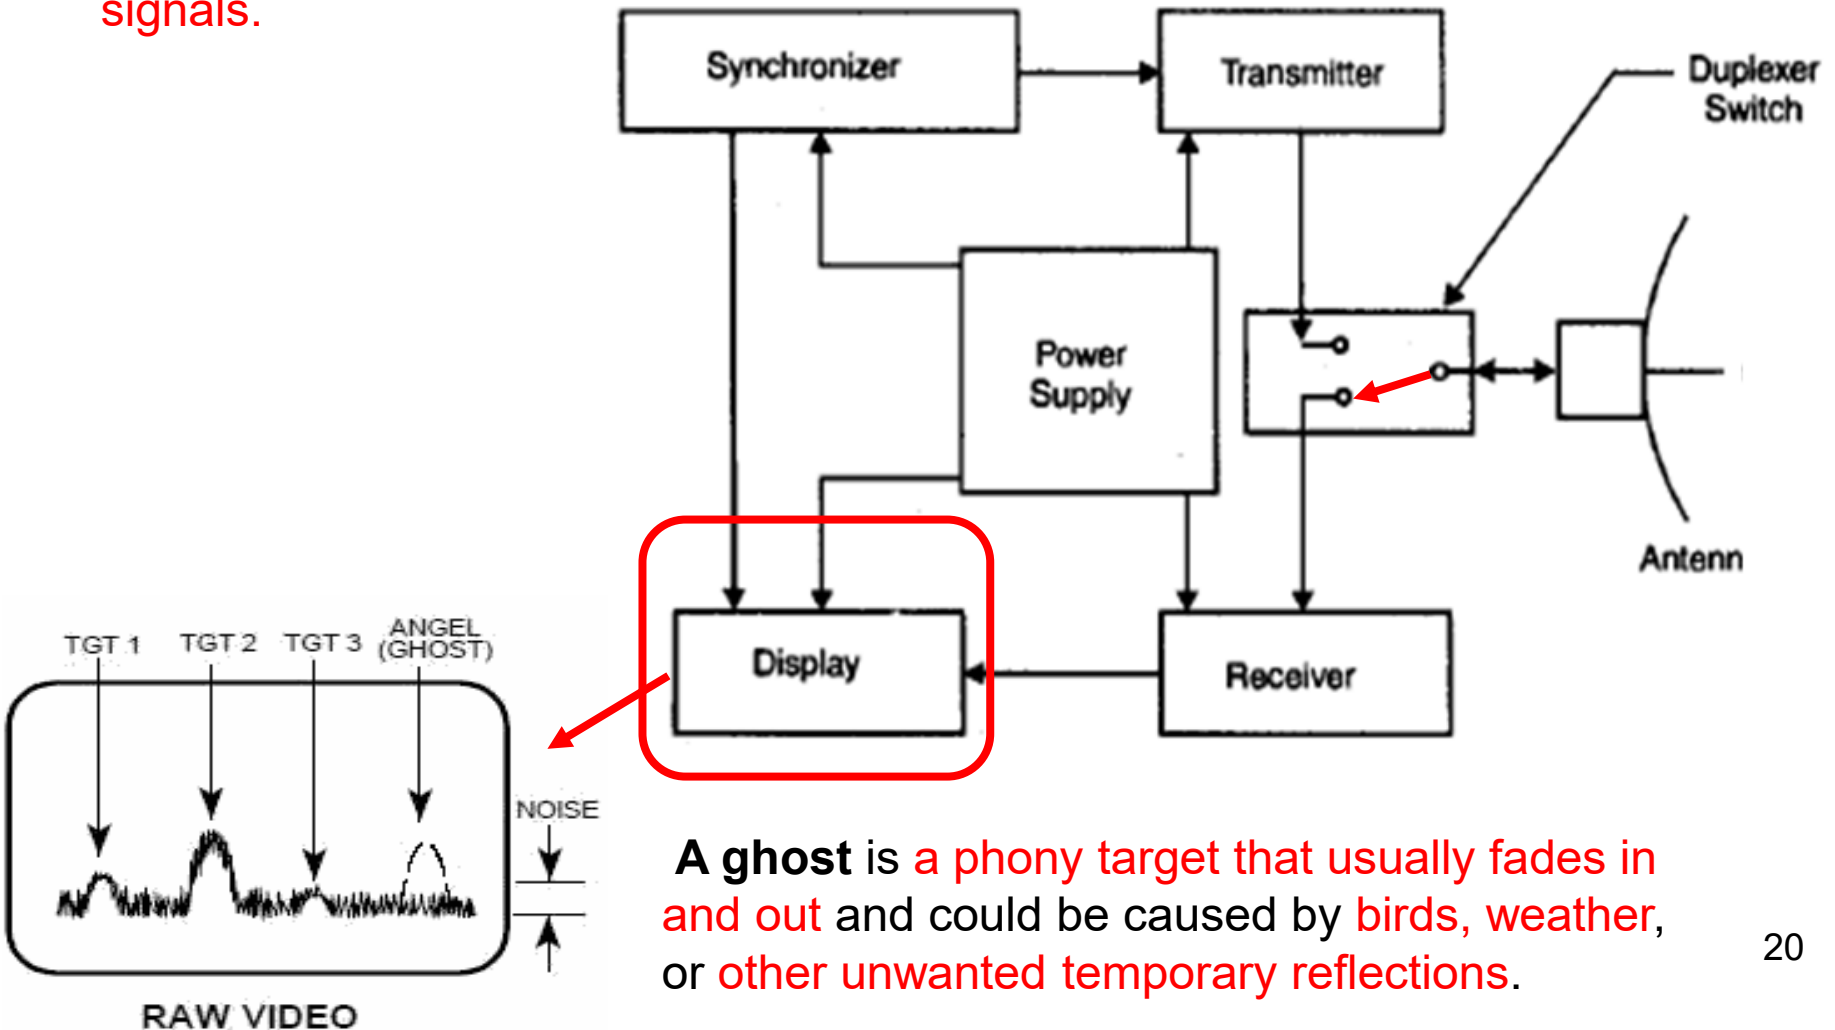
signals.

Synchronizer

Transmitter

Duplexer Switch

Power Supply

Antenn

Display

Receiver

TGT 1 TGT 2 TGT 3 ANGEL (GHOST)

NOISE

RAW VIDEO

A ghost is a phony target that usually fades in and out and could be caused by birds, weather, or other unwanted temporary reflections.

20